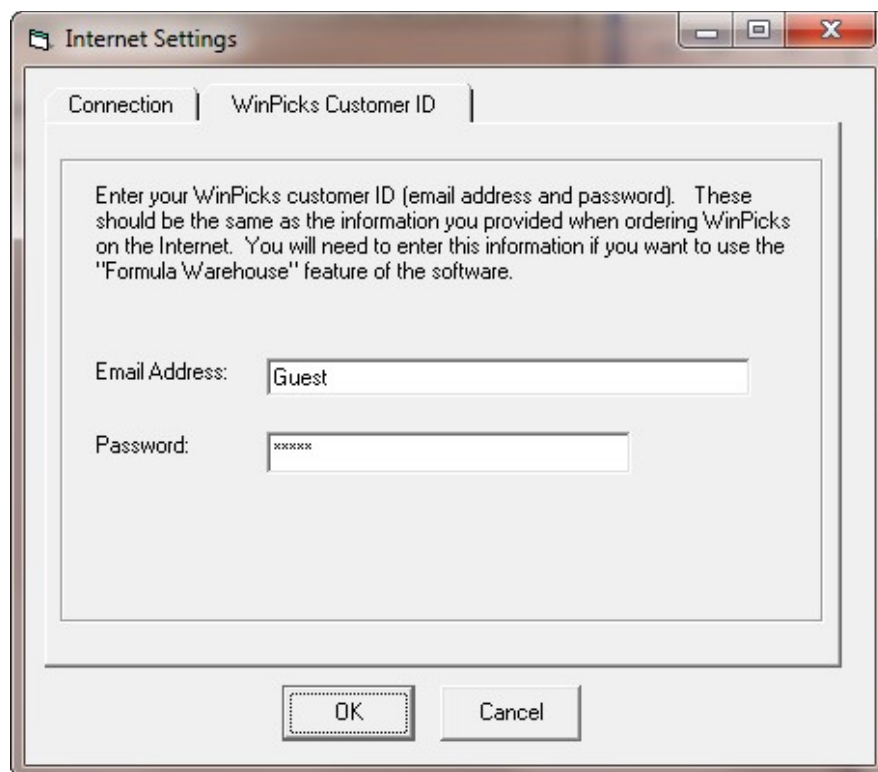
Internet Settings

Connection

WinPicks Customer ID

Enter your WinPicks customer ID (email address and password). These should be the same as the information you provided when ordering WinPicks on the Internet. You will need to enter this information if you want to use the "Formula Warehouse" feature of the software.

Email Address: Guest

Password: *****

OK

Cancel